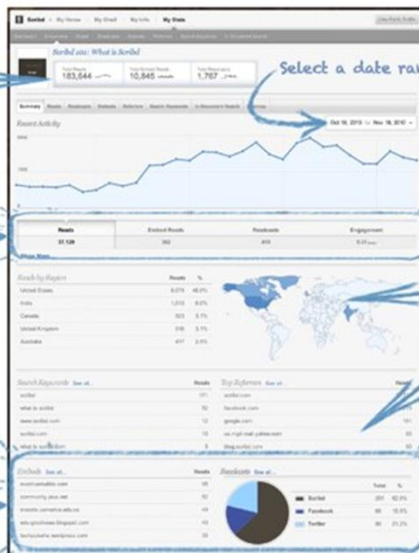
Scribd · My Home · My Shelf · My Info · My Stats

Scribd 101: What is Scribd

Total Reads 183,644

Total Embed Reads 10,845

Total Readcasts 1,767

Select a date ra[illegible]

Summary · Reads · Readcasts · Embeds · Referrers · Search Keywords · In-Document Search

Recent Activity

Oct 18, 2010 — Nov 18, 2010

| Reads | Embed Reads | Readcasts | Engagement |
|---|---|---|---|
| 37,128 | 382 | 410 | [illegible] |

Show More

Reads by Region

| | Reads | % |
|---|---|---|
| United States | 8,078 | 48.0% |
| India | 1,010 | 6.0% |
| Canada | 523 | 3.1% |
| United Kingdom | 516 | 3.1% |
| Australia | 417 | 2.5% |

Search Keywords See all...

| | Reads |
|---|---|
| scribd | 171 |
| what is scribd | 92 |
| www.scribd.com | 20 |
| scribd.com | 19 |
| what is scribd | 9 |

Top Referrers See all...

| | Reads |
|---|---|
| scribd.com | |
| facebook.com | |
| google.com | 161 |
| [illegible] | 60 |
| blog.scribd.com | 40 |

Embeds See all...

| | |
|---|---|
| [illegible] | 95 |
| community.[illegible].net | 82 |
| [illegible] | 43 |
| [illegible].blogspot.com | 40 |
| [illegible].wordpress.com | 38 |

Readcasts See all...

| | Total | % |
|---|---|---|
| Scribd | 251 | 62.0% |
| Facebook | 86 | 15.0% |
| Twitter | 80 | 21.2% |